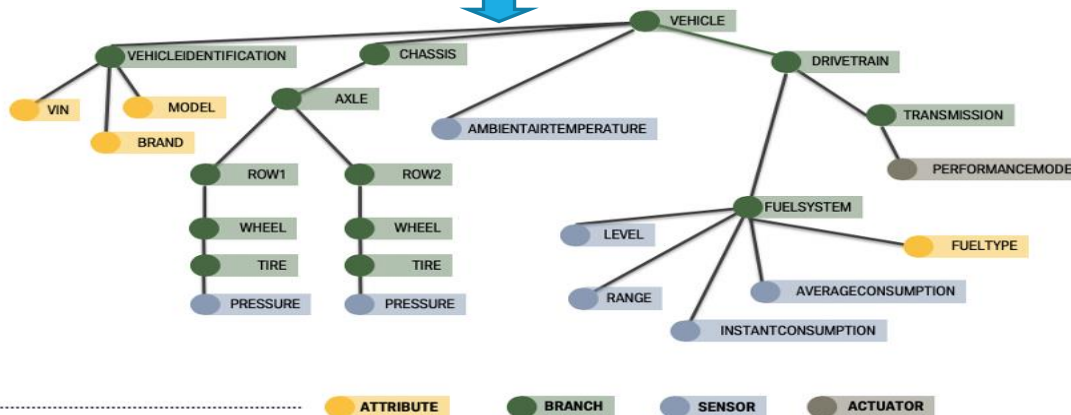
VEHICLE

VEHICLEIDENTIFICATION

CHASSIS

DRIVETRAIN

VIN

MODEL

BRAND

AXLE

AMBIENTAIRTEMPERATURE

TRANSMISSION

PERFORMANCEMODE

ROW1

ROW2

FUELSYSTEM

WHEEL

WHEEL

LEVEL

FUELTYPE

TIRE

TIRE

PRESSURE

PRESSURE

RANGE

AVERAGECONSUMPTION

INSTANTCONSUMPTION

ATTRIBUTE

BRANCH

SENSOR

ACTUATOR